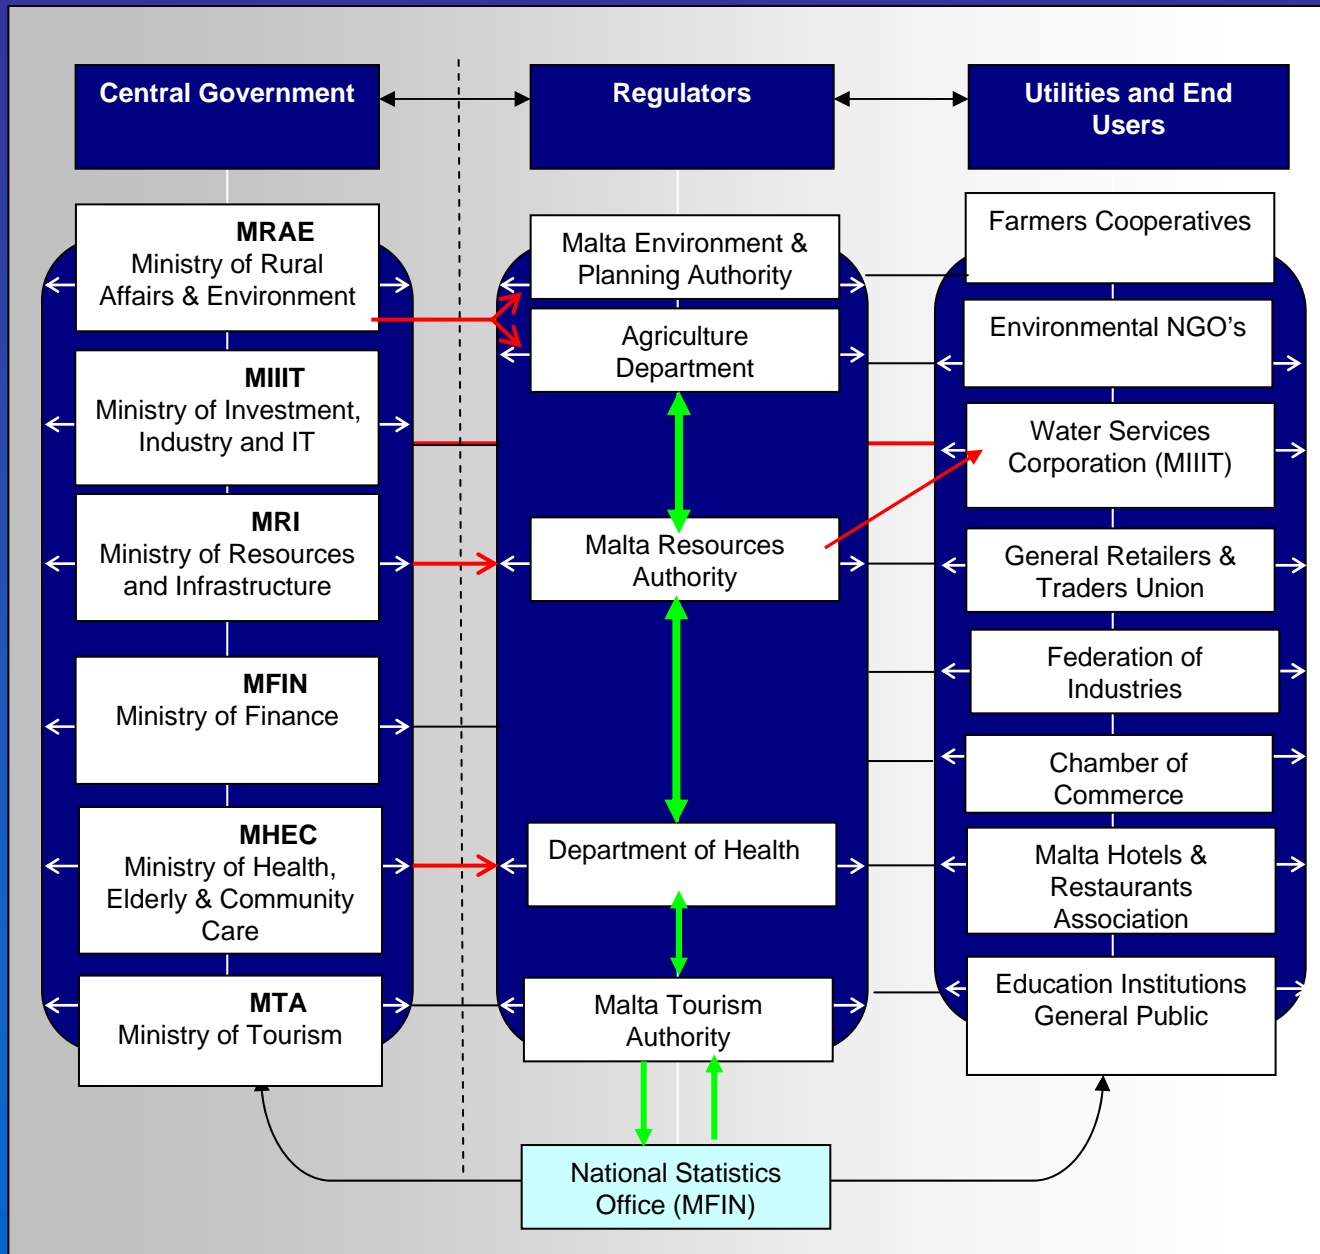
Central Government

Regulators

Utilities and End Users

MRAE
Ministry of Rural Affairs & Environment

MIIIT
Ministry of Investment, Industry and IT

MRI
Ministry of Resources and Infrastructure

MFIN
Ministry of Finance

MHEC
Ministry of Health, Elderly & Community Care

MTA
Ministry of Tourism

Malta Environment & Planning Authority

Agriculture Department

Malta Resources Authority

Department of Health

Malta Tourism Authority

Farmers Cooperatives

Environmental NGO's

Water Services Corporation (MIIIT)

General Retailers & Traders Union

Federation of Industries

Chamber of Commerce

Malta Hotels & Restaurants Association

Education Institutions General Public

National Statistics Office (MFIN)